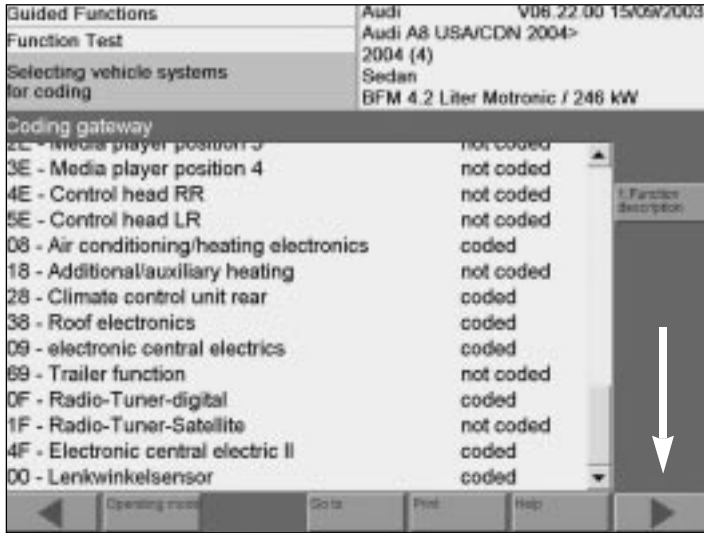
Guided Functions
Function Test
Selecting vehicle systems for coding

Audi V08.22.00 15/09/2003
Audi A8 USA/CDN 2004>
2004 (4)
Sedan
BFM 4.2 Liter Motronic / 246 kW

Coding gateway

| | |
|---|---|
| 2E - Media player position 3 | not coded |
| 3E - Media player position 4 | not coded |
| 4E - Control head RR | not coded |
| 5E - Control head LR | not coded |
| 08 - Air conditioning/heating electronics | coded |
| 18 - Additional/auxiliary heating | not coded |
| 28 - Climate control unit rear | coded |
| 38 - Roof electronics | coded |
| 09 - electronic central electrics | coded |
| 69 - Trailer function | not coded |
| 0F - Radio-Tuner-digital | coded |
| 1F - Radio-Tuner-Satellite | not coded |
| 4F - Electronic central electric II | coded |
| 00 - Lenkwinkelsensor | coded |

1 Function description

Operating mode
Go to
Print
Help